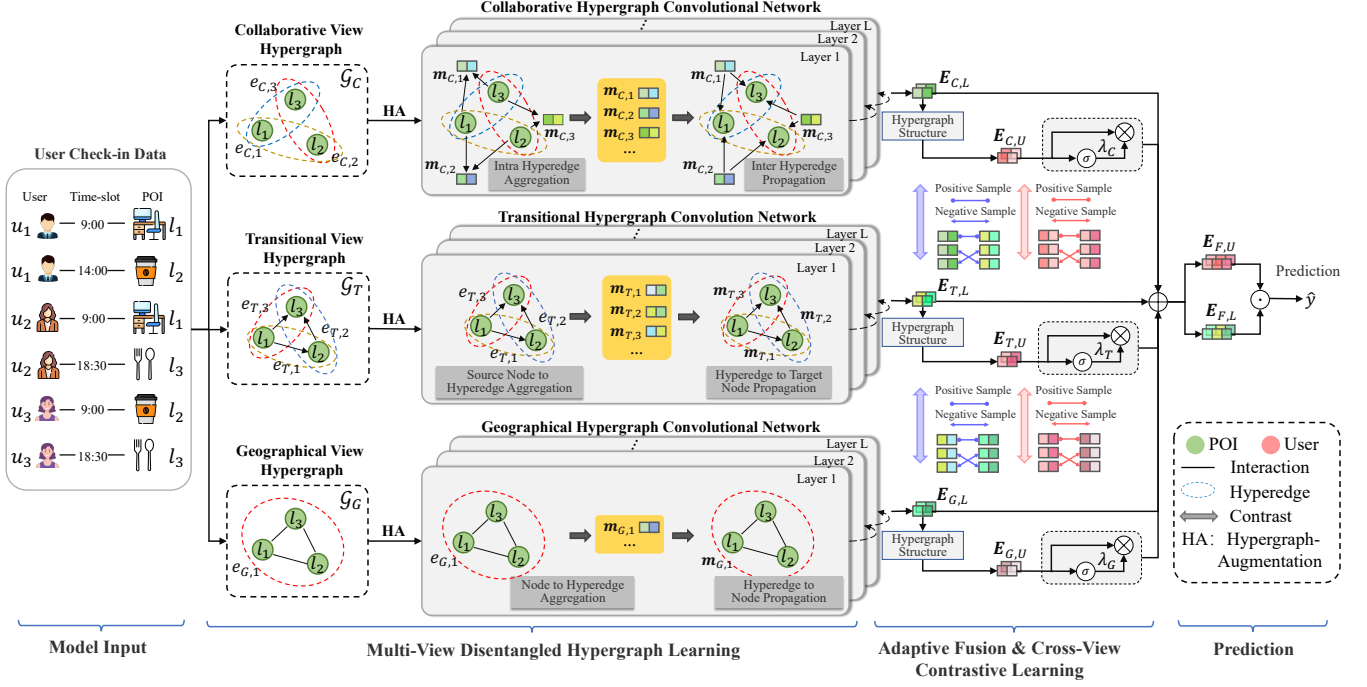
User Check-in Data

User Time-slot POI

$u_1$ — 9:00 — $l_1$

$u_1$ — 14:00 — $l_2$

$u_2$ — 9:00 — $l_1$

$u_2$ — 18:30 — $l_3$

$u_3$ — 9:00 — $l_2$

$u_3$ — 18:30 — $l_3$

Collaborative View Hypergraph

$\mathcal{G}_C$

$e_{C,3}$ $l_3$ $l_1$ $l_2$ $e_{C,1}$ $e_{C,2}$

HA

Collaborative Hypergraph Convolutional Network

Layer L

Layer 2

Layer 1

$m_{C,1}$ $l_3$ $l_1$ $l_2$ $m_{C,3}$ $m_{C,2}$

Intra Hyperedge Aggregation

$m_{C,1}$ $m_{C,2}$ $m_{C,3}$ ...

$m_{C,1}$ $l_3$ $l_1$ $l_2$ $m_{C,3}$ $m_{C,2}$

Inter Hyperedge Propagation

$E_{C,L}$

Hypergraph Structure

$E_{C,U}$

$\sigma$ $\lambda_C$

Transitional View Hypergraph

$\mathcal{G}_T$

$e_{T,3}$ $l_3$ $l_1$ $l_2$ $e_{T,2}$ $e_{T,1}$

HA

Transitional Hypergraph Convolution Network

Layer L

Layer 2

Layer 1

$e_{T,3}$ $l_3$ $l_1$ $l_2$ $e_{T,2}$ $e_{T,1}$

Source Node to Hyperedge Aggregation

$m_{T,1}$ $m_{T,2}$ $m_{T,3}$ ...

$m_{T,3}$ $l_3$ $l_1$ $l_2$ $m_{T,2}$ $m_{T,1}$

Hyperedge to Target Node Propagation

$E_{T,L}$

Hypergraph Structure

$E_{T,U}$

$\sigma$ $\lambda_T$

Positive Sample

Negative Sample

Positive Sample

Negative Sample

Geographical View Hypergraph

$\mathcal{G}_G$

$l_3$ $l_1$ $l_2$ $e_{G,1}$

HA

Geographical Hypergraph Convolutional Network

Layer L

Layer 2

Layer 1

$l_3$ $l_1$ $l_2$ $e_{G,1}$

Node to Hyperedge Aggregation

$m_{G,1}$ ...

$l_3$ $l_1$ $l_2$ $m_{G,1}$

Hyperedge to Node Propagation

$E_{G,L}$

Hypergraph Structure

$E_{G,U}$

$\sigma$ $\lambda_G$

Positive Sample

Negative Sample

Positive Sample

Negative Sample

$E_{F,U}$

$E_{F,L}$

Prediction

$\hat{y}$

POI User

Interaction

Hyperedge

Contrast

HA: Hypergraph-Augmentation

Model Input

Multi-View Disentangled Hypergraph Learning

Adaptive Fusion & Cross-View Contrastive Learning

Prediction